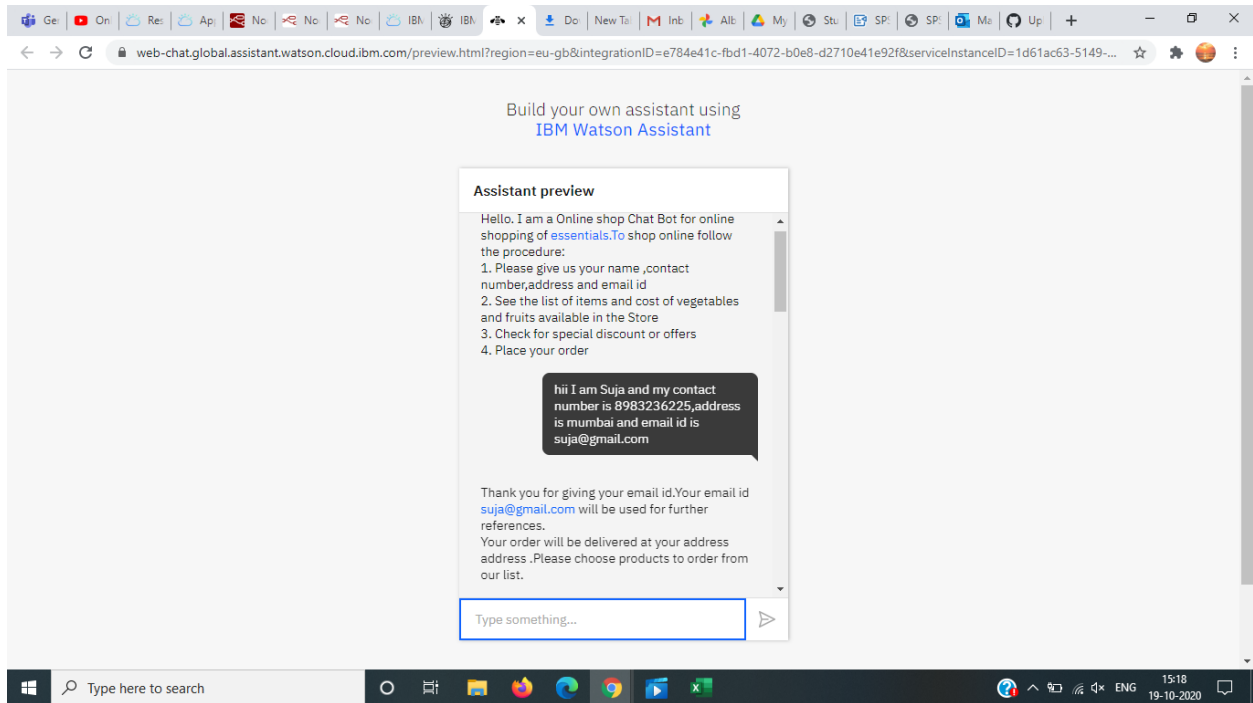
Ge On Re: Ap No No No IBM IBM × Do New Ta Inb Alb My Stu SP SP Ma Up +

web-chat.global.assistant.watson.cloud.ibm.com/preview.html?region=eu-gb&integrationID=e784e41c-fbd1-4072-b0e8-d2710e41e92f&serviceInstanceID=1d61ac63-5149-...

Build your own assistant using
IBM Watson Assistant

Assistant preview

Hello. I am a Online shop Chat Bot for online shopping of essentials.To shop online follow the procedure:
1. Please give us your name ,contact number,address and email id
2. See the list of items and cost of vegetables and fruits available in the Store
3. Check for special discount or offers
4. Place your order

hii I am Suja and my contact number is 8983236225,address is mumbai and email id is suja@gmail.com

Thank you for giving your email id.Your email id suja@gmail.com will be used for further references.
Your order will be delivered at your address address .Please choose products to order from our list.

Type something...

Type here to search

ENG 15:18 19-10-2020